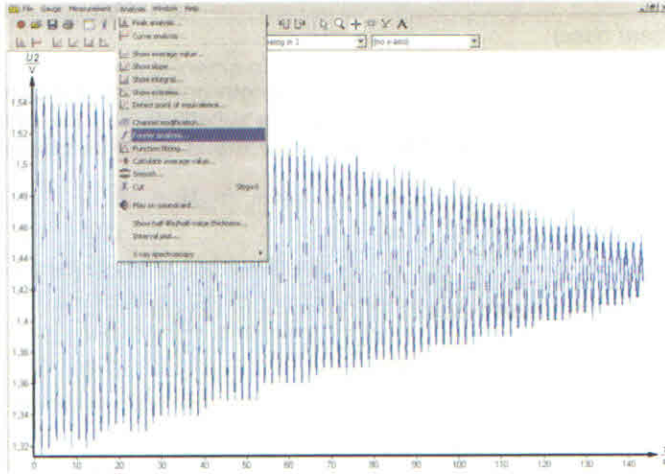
File Gauge Measurement Analysis Window Help

Peak analysis...
Curve analysis...
Show average value...
Show slope
Show integral...
Show extrema...
Detect point of equivalence...
Channel modification...
Fourier analysis...
Function fitting...
Calculate average value...
Smooth...
Cut Shift+X
Play on soundcard...
Show half life/half-value thickness...
Interval plot...
X-ray spectroscopy

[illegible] in 1
(no x-axis)

U2
V
1.54
1.52
1.5
1.48
1.46
1.44
1.42
1.4
1.38
1.36
1.34
1.32
0 10 20 30 40 50 60 70 80 90 100 110 120 130 140